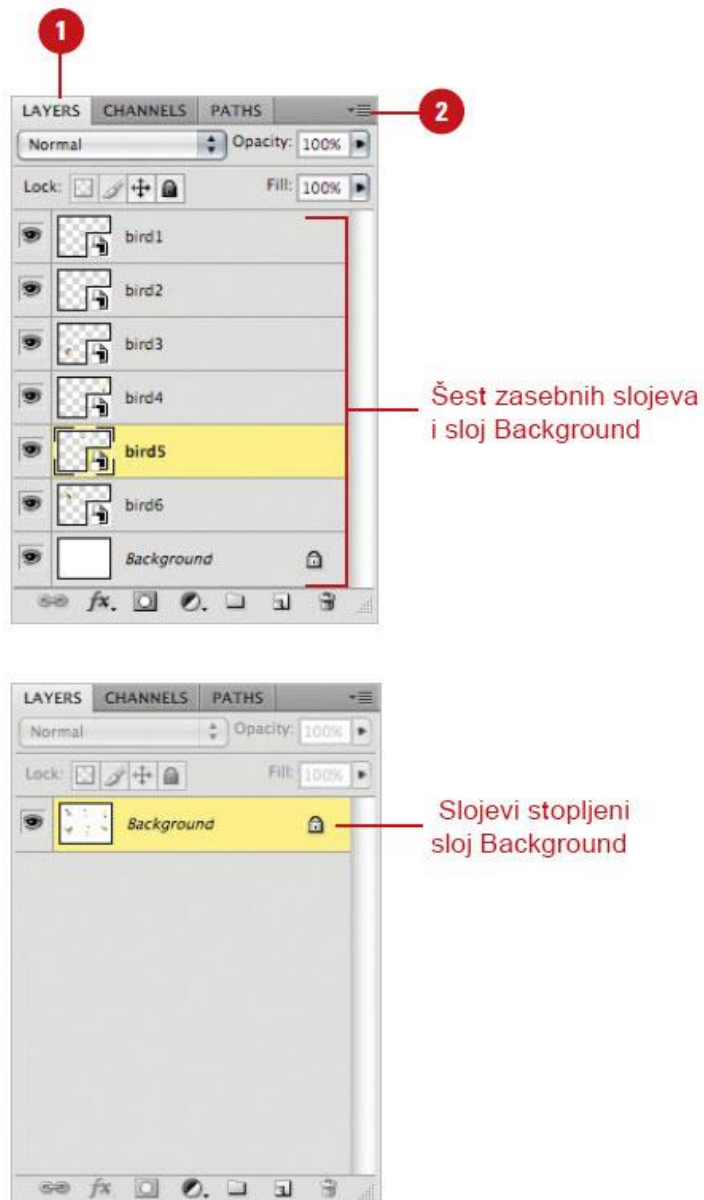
1

LAYERS CHANNELS PATHS

2

Normal

Opacity: 100%

Lock:

Fill: 100%

bird1

bird2

bird3

bird4

bird5

bird6

Background

Šest zasebnih slojeva i sloj Background

LAYERS CHANNELS PATHS

Normal

Opacity: 100%

Lock:

Fill: 100%

Background

Slojevi stopljeni sloj Background